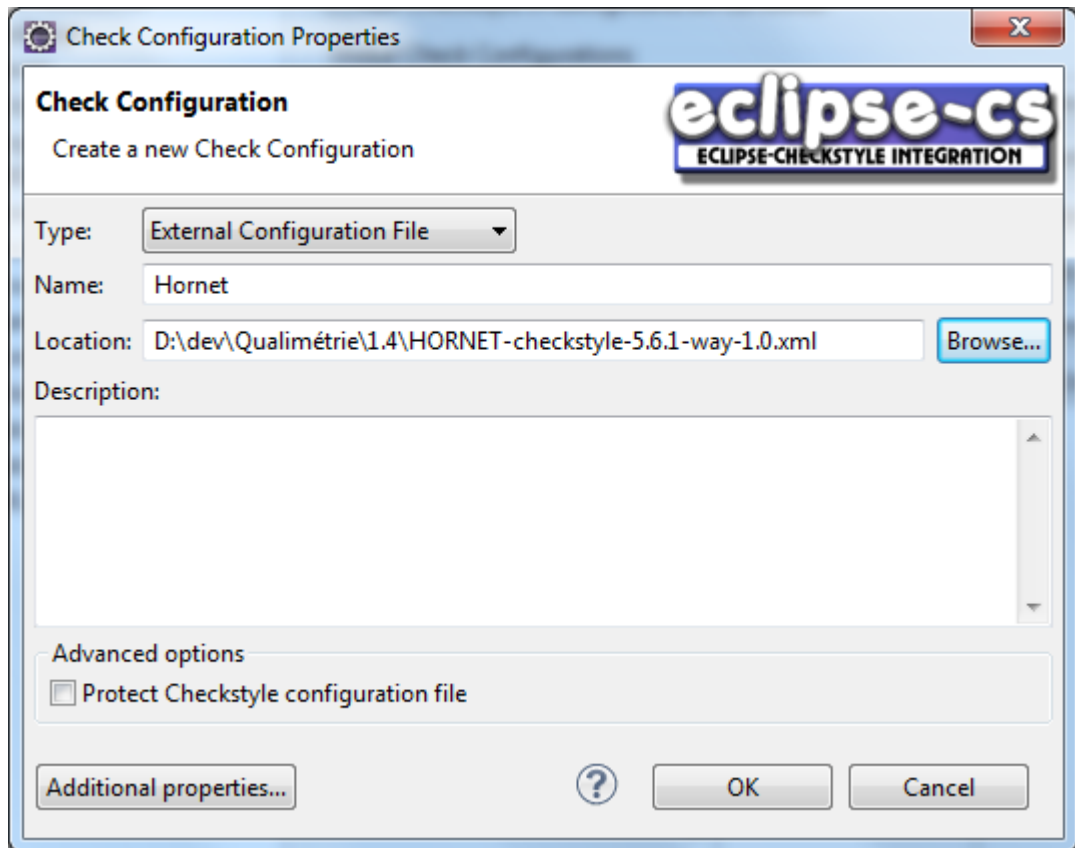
Check Configuration Properties

Check Configuration

Create a new Check Configuration

eclipse-cs
ECLIPSE-CHECKSTYLE INTEGRATION

Type: External Configuration File

Name: Hornet

Location: D:\dev\Qualimétrie\1.4\HORNET-checkstyle-5.6.1-way-1.0.xml Browse...

Description:

Advanced options

Protect Checkstyle configuration file

Additional properties...

?

OK

Cancel